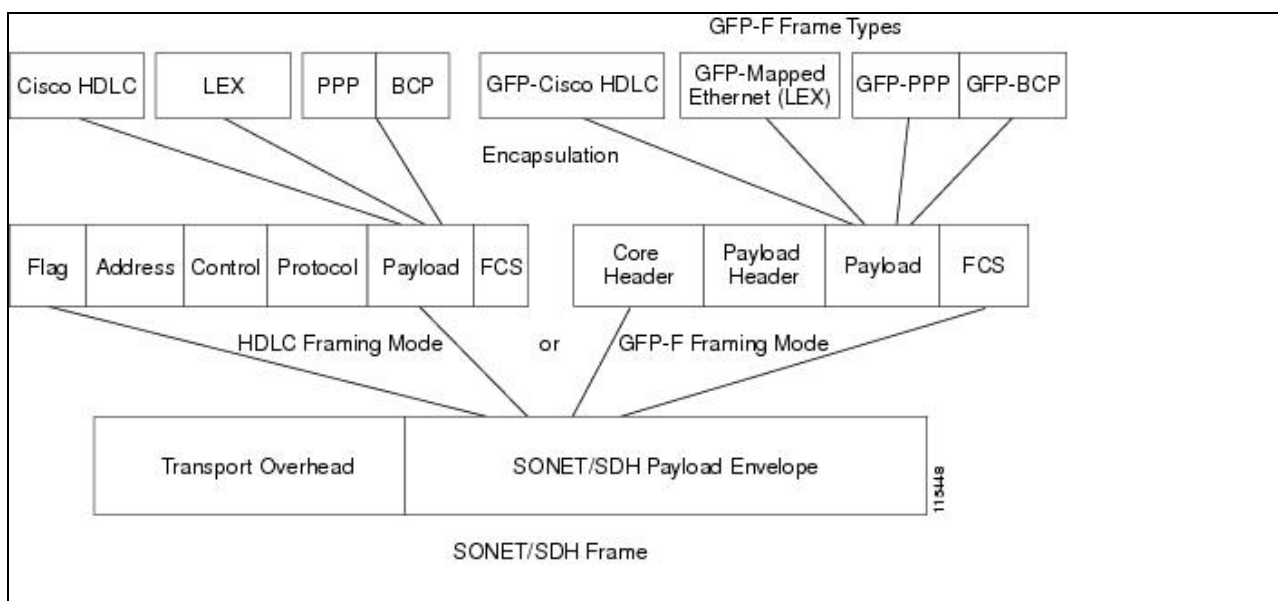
GFP-F Frame Types

Cisco HDLC
LEX
PPP
BCP
GFP-Cisco HDLC
GFP-Mapped Ethernet (LEX)
GFP-PPP
GFP-BCP

Encapsulation

Flag
Address
Control
Protocol
Payload
FCS
Core Header
Payload Header
Payload
FCS

HDLC Framing Mode
or
GFP-F Framing Mode

Transport Overhead
SONET/SDH Payload Envelope
115448

SONET/SDH Frame